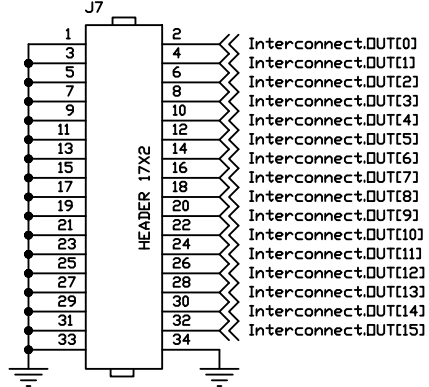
J7

1
3
5
7
9
11
13
15
17
19
21
23
25
27
29
31
33

HEADER 17X2

2
4
6
8
10
12
14
16
18
20
22
24
26
28
30
32
34

Interconnect.OUT[0]
Interconnect.OUT[1]
Interconnect.OUT[2]
Interconnect.OUT[3]
Interconnect.OUT[4]
Interconnect.OUT[5]
Interconnect.OUT[6]
Interconnect.OUT[7]
Interconnect.OUT[8]
Interconnect.OUT[9]
Interconnect.OUT[10]
Interconnect.OUT[11]
Interconnect.OUT[12]
Interconnect.OUT[13]
Interconnect.OUT[14]
Interconnect.OUT[15]